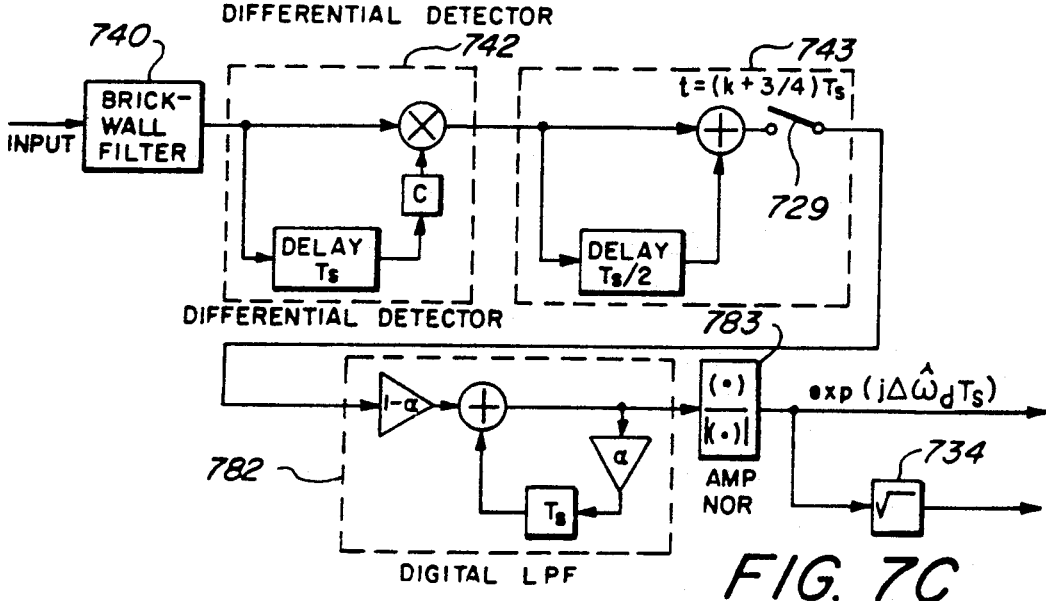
DIFFERENTIAL DETECTOR

740

742

743

$t=(k+3/4)T_s$

INPUT

BRICK-WALL FILTER

C

DELAY $T_s$

DELAY $T_s/2$

729

DIFFERENTIAL DETECTOR

783

$1-\alpha$

$\alpha$

$T_s$

$\frac{(\cdot)}{|(\cdot)|}$

AMP NOR

$\exp(j\Delta\hat{\omega}_d T_s)$

782

734

$\sqrt{\ }$

DIGITAL LPF

FIG. 7C